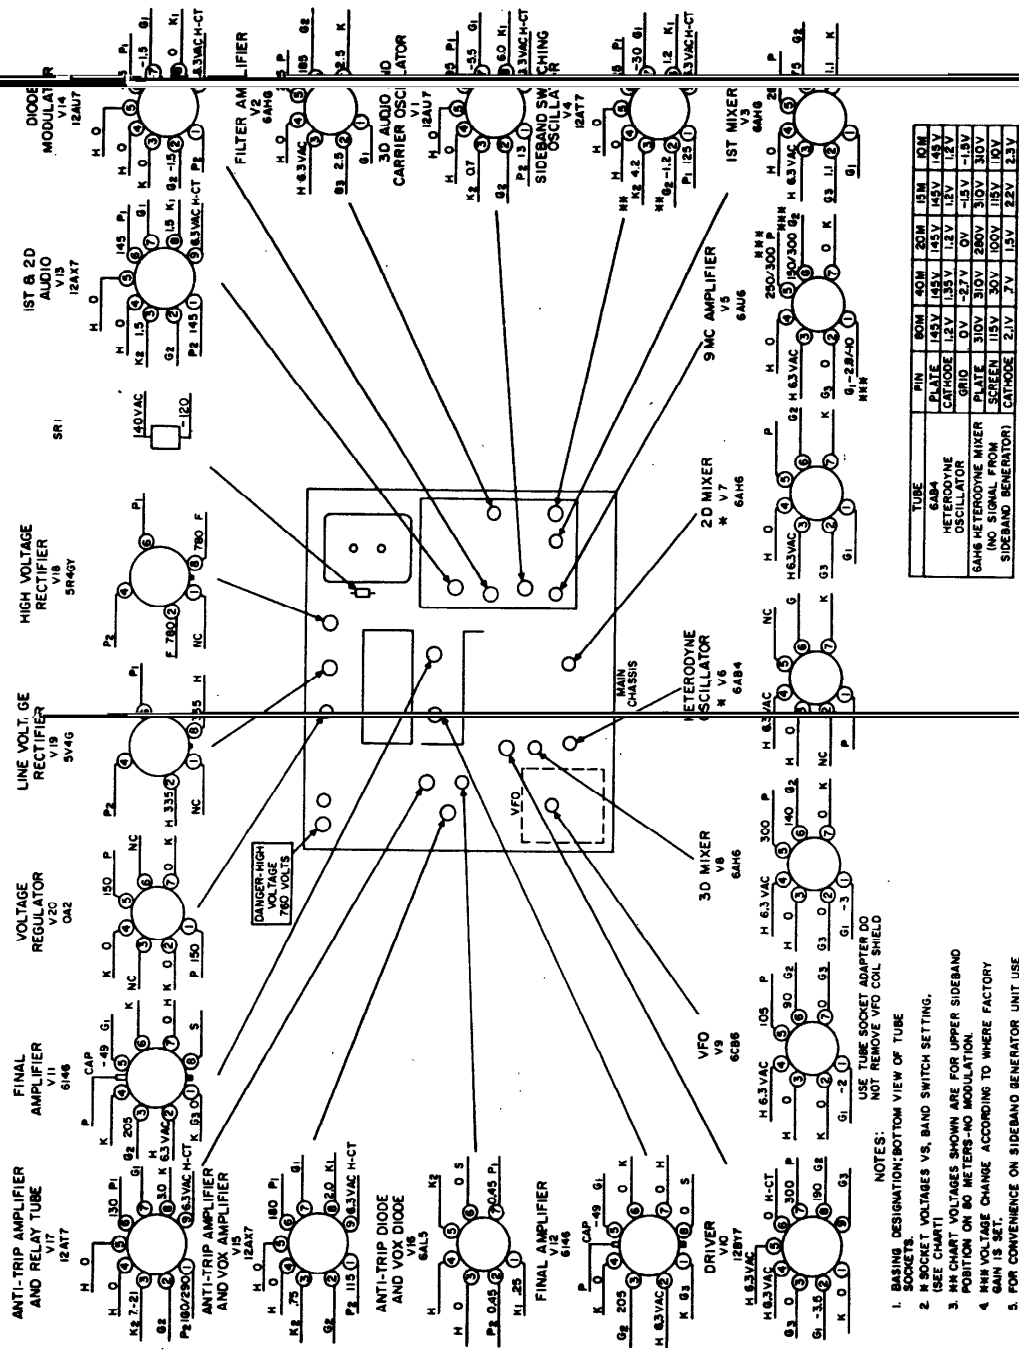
ANTI-TRIP AMPLIFIER AND RELAY TUBE
V17
12AT7

FINAL AMPLIFIER
V11
6146

VOLTAGE REGULATOR
V20
OA2

LINE VOLT. GE RECTIFIER
V19
5V4G

HIGH VOLTAGE RECTIFIER
V18
5R4GY

SR1

1ST & 2D AUDIO
V13
12AX7

DIODE MODULAT
V14
12AU7

ANTI-TRIP AMPLIFIER AND VOX AMPLIFIER
V15
12AX7

ANTI-TRIP DIODE AND VOX DIODE
V16
6AL5

FINAL AMPLIFIER
V12
6146

DRIVER
V10
12BY7

VFO
V9
6CB6

3D MIXER
V8
6AH6

HETERODYNE OSCILLATOR
* V6
6AB4

2D MIXER
* V7
6AH6

9 MC AMPLIFIER
V5
6AU6

1ST MIXER
V3
6AH6

FILTER AMPLIFIER
V2
6AH6

3D AUDIO CARRIER OSCILLATOR
V1
12AU7

SIDEBAND SWITCHING OSCILLATOR
V4
12AT7

MAIN CHASSIS

VFO

DANGER-HIGH VOLTAGE 780 VOLTS

140VAC
120

USE TUBE SOCKET ADAPTER DO NOT REMOVE VFO COIL SHIELD

| TUBE | PIN | 80M | 40M | 20M | 15M | 10M |
|---|---|---|---|---|---|---|
| 6AB4 HETERODYNE OSCILLATOR | PLATE | 145V | 145V | 145V | 145V | 145V |
| | CATHODE | 1.2V | 1.35V | 1.2V | 1.2V | 1.2V |
| | GRID | 0V | -2.7V | 0V | -1.5V | -1.8V |
| 6AH6 HETERODYNE MIXER (NO SIGNAL FROM SIDEBAND GENERATOR) | PLATE | 310V | 310V | 280V | 310V | 310V |
| | SCREEN | 115V | 30V | 100V | 115V | 110V |
| | CATHODE | 2.1V | .7V | 1.5V | 2.2V | 2.3V |

NOTES:
1. BASING DESIGNATION; BOTTOM VIEW OF TUBE SOCKETS.
2. * SOCKET VOLTAGES V5, BAND SWITCH SETTING. (SEE CHART)
3. ** CHART VOLTAGES SHOWN ARE FOR UPPER SIDEBAND POSITION ON 80 METERS-NO MODULATION.
4. *** VOLTAGE CHANGE ACCORDING TO WHERE FACTORY GAIN IS SET.
5. FOR CONVENIENCE ON SIDEBAND GENERATOR UNIT USE